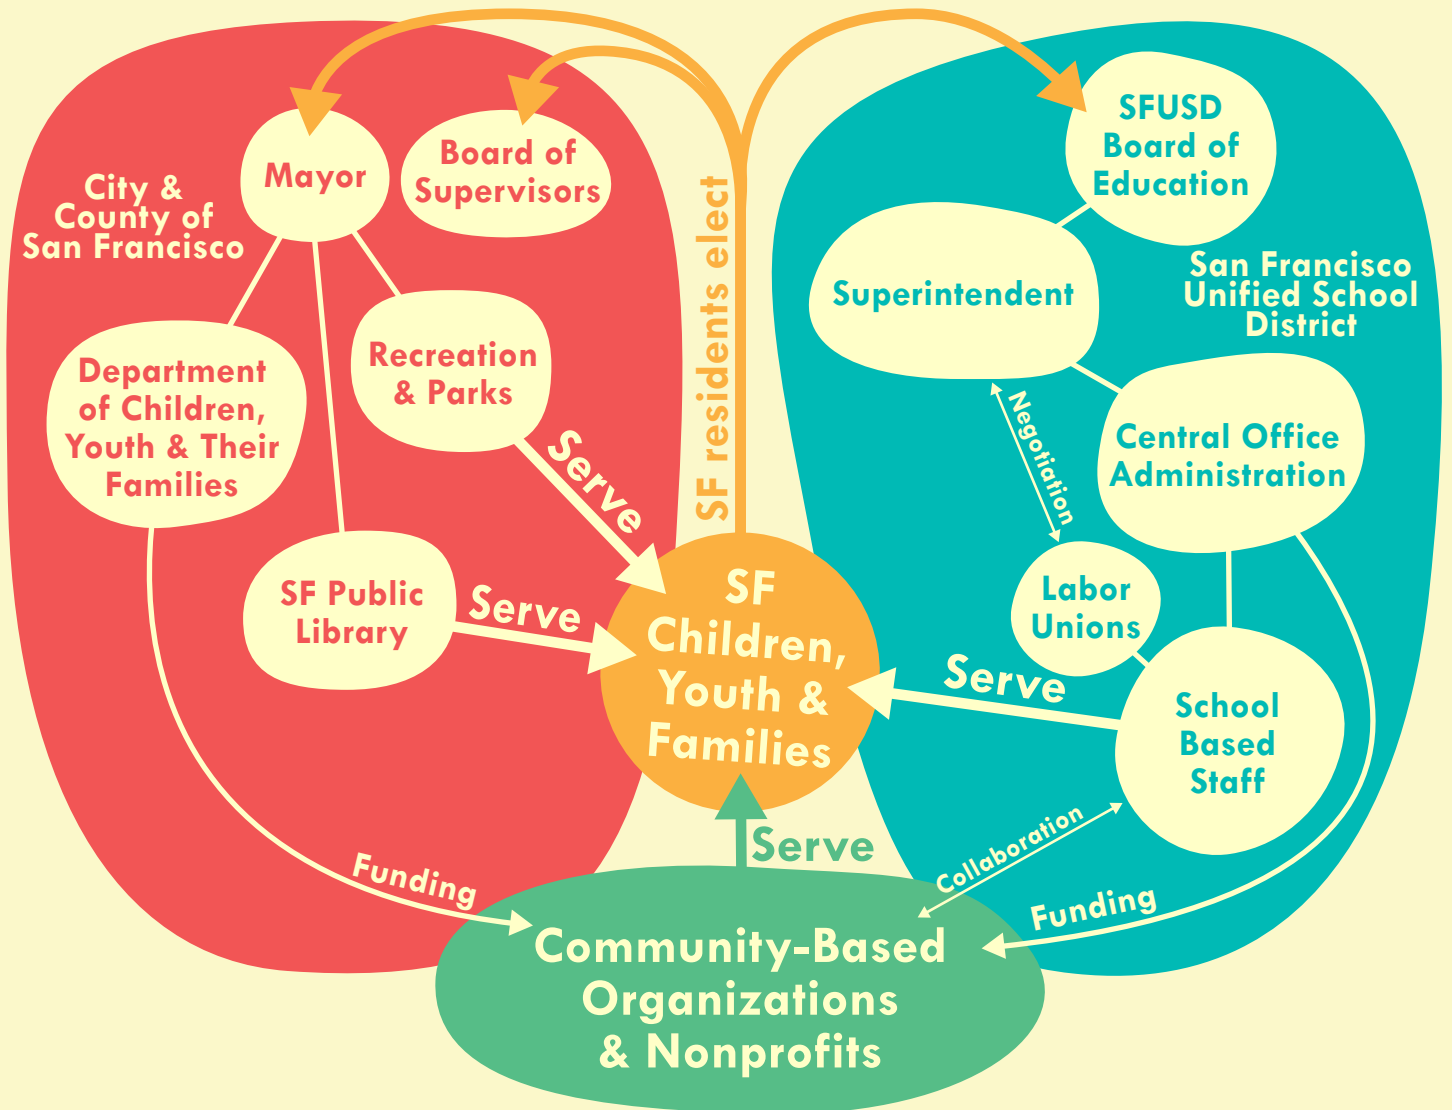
City & County of San Francisco

Mayor

Board of Supervisors

Department of Children, Youth & Their Families

Recreation & Parks

SF Public Library

SF residents elect

SFUSD Board of Education

San Francisco Unified School District

Superintendent

Negotiation

Central Office Administration

Labor Unions

School Based Staff

Serve

Serve

Serve

SF Children, Youth & Families

Serve

Funding

Collaboration

Funding

Community-Based Organizations & Nonprofits